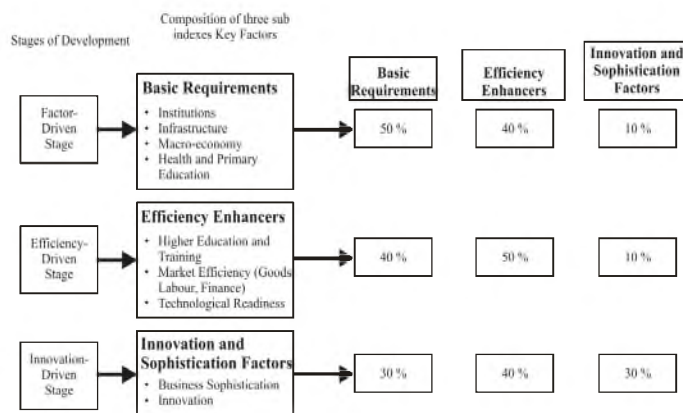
Stages of Development

Composition of three sub indexes Key Factors

Basic Requirements

Efficiency Enhancers

Innovation and Sophistication Factors

Factor-Driven Stage

Basic Requirements
- Institutions
- Infrastructure
- Macro-economy
- Health and Primary Education

50 %

40 %

10 %

Efficiency-Driven Stage

Efficiency Enhancers
- Higher Education and Training
- Market Efficiency (Goods Labour, Finance)
- Technological Readiness

40 %

50 %

10 %

Innovation-Driven Stage

Innovation and Sophistication Factors
- Business Sophistication
- Innovation

30 %

40 %

30 %